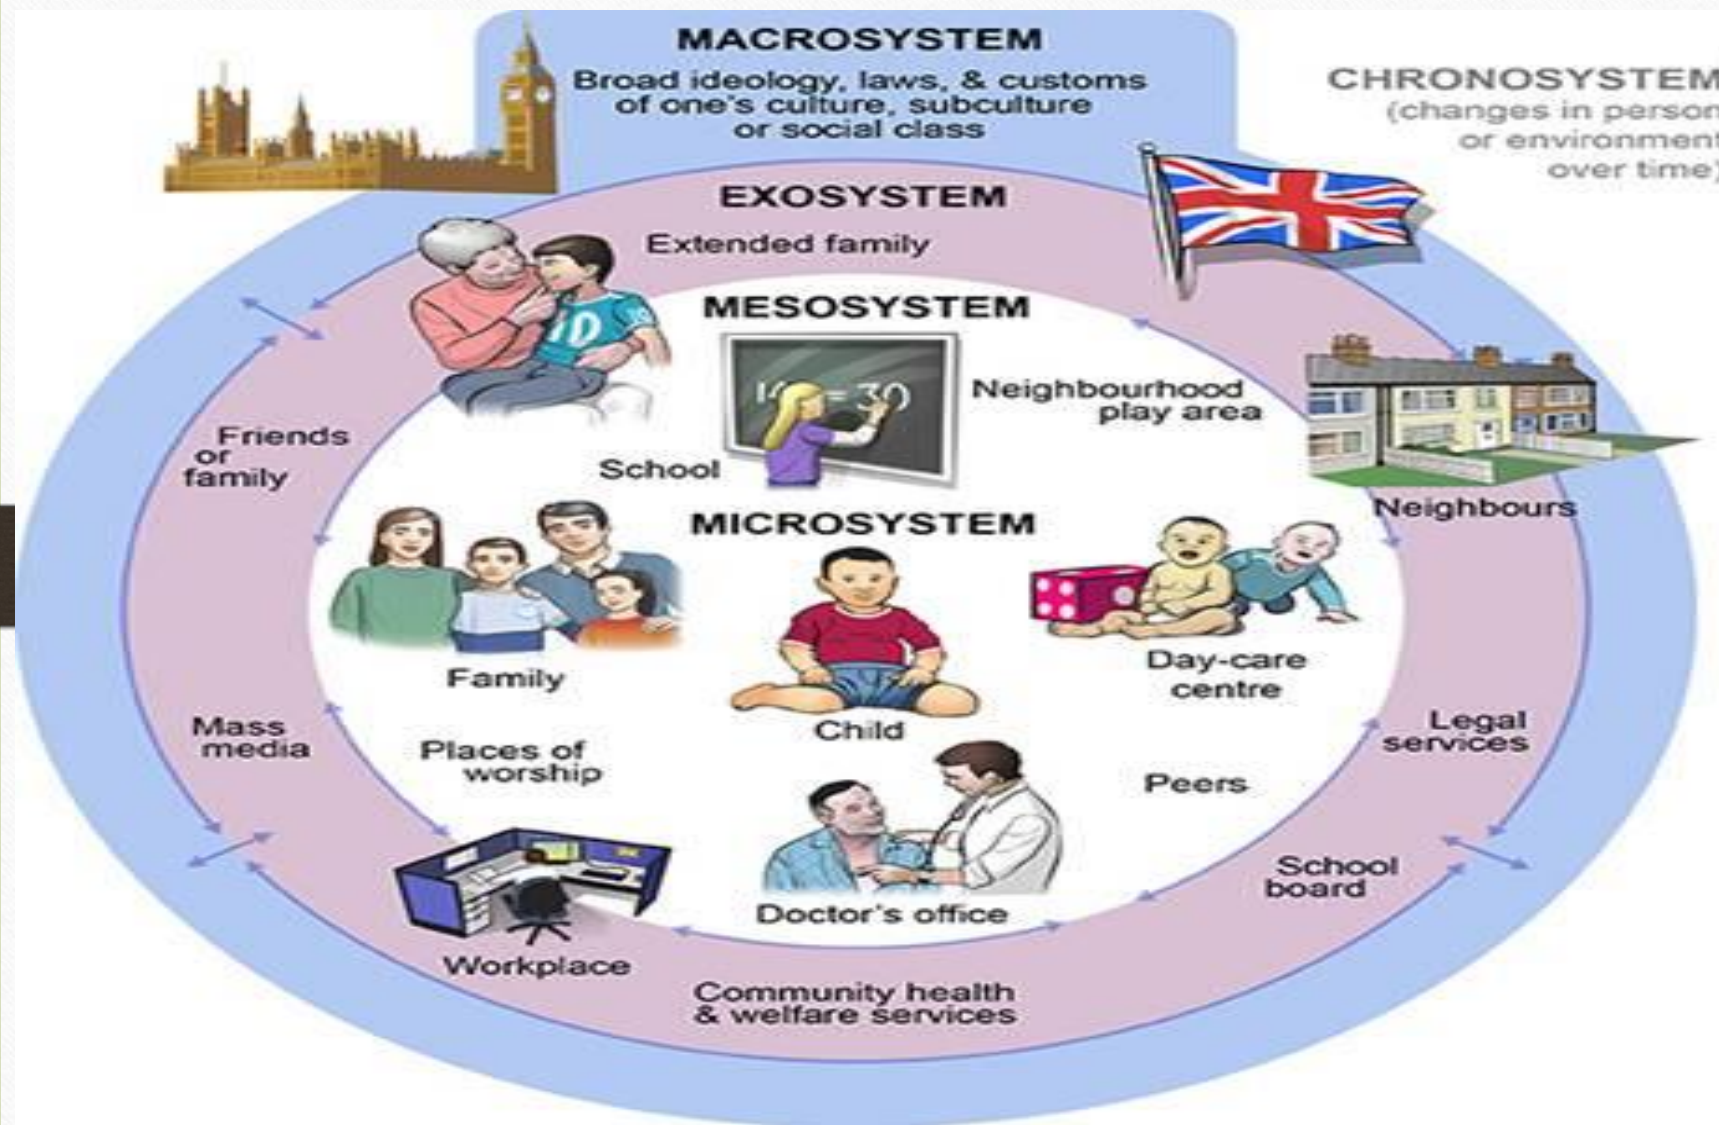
MACROSYSTEM
Broad ideology, laws, & customs of one's culture, subculture or social class

CHRONOSYSTEM (changes in person or environment over time)

EXOSYSTEM
Extended family

MESOSYSTEM
$10 = 30$
Neighbourhood play area

Friends or family

School

Neighbours

MICROSYSTEM

Family

Child

Day-care centre

Mass media

Places of worship

Legal services

Peers

School board

Doctor's office

Workplace

Community health & welfare services